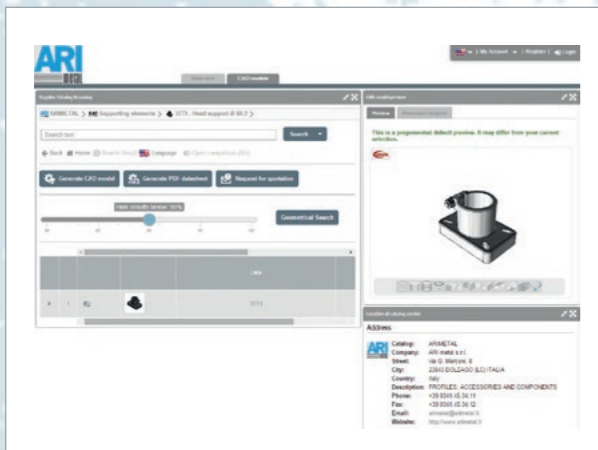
ARI

My Account | Register | Login

CAD models

Supplier Catalog Browsing

ARIMETAL > Supporting elements > 3273 - Head support Ø 88.5 >

Search text

Search

Back Home Language

Generate CAD model

Generate PDF datasheet

Request for quotation

Hide results below 10%

Geometrical Search

CAD model preview

Preview

This is a pregenerated default preview. It may differ from your current selection.

3273

Location of catalog vendor

Address

ARI

Catalog: ARIMETAL
Company: ARI metal s.r.l.
Street: via G. Marconi, 6
City: 23843 DOLZAGO (LC) ITALIA
Country: Italy
Description: PROFILES, ACCESSORIES AND COMPONENTS
Phone: +39 0341 45 34 11
Fax: +39 0341 45 34 12
Email: arimetal@arimetal.it
Website: http://www.arimetal.it